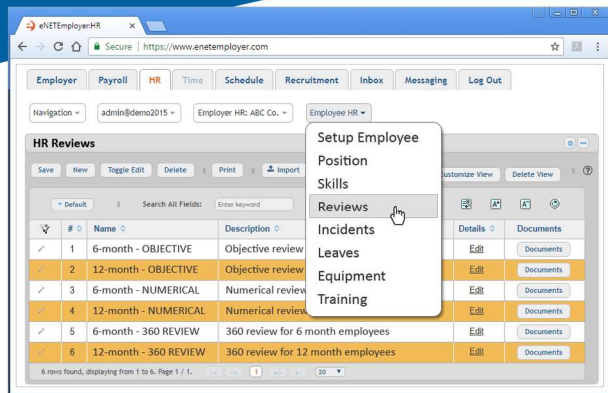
eNETEmployer:HR ×

Secure | https://www.enetemployer.com

Employer Payroll HR Time Schedule Recruitment Inbox Messaging Log Out

Navigation ▾ admin@demo2015 ▾ Employer HR: ABC Co. ▾ Employee HR ▾

HR Reviews

Save New Toggle Edit Delete Print Import Customize View Delete View

▾ Default Search All Fields: Enter keyword

Setup Employee
Position
Skills
Reviews
Incidents
Leaves
Equipment
Training

| | # | Name | Description | Details | Documents |
|---|---|---|---|---|---|
| | 1 | 6-month - OBJECTIVE | Objective review | Edit | Documents |
| | 2 | 12-month - OBJECTIVE | Objective review | Edit | Documents |
| | 3 | 6-month - NUMERICAL | Numerical review | Edit | Documents |
| | 4 | 12-month - NUMERICAL | Numerical review | Edit | Documents |
| | 5 | 6-month - 360 REVIEW | 360 review for 6 month employees | Edit | Documents |
| | 6 | 12-month - 360 REVIEW | 360 review for 12 month employees | Edit | Documents |

6 rows found, displaying from 1 to 6. Page 1 / 1. 1 20